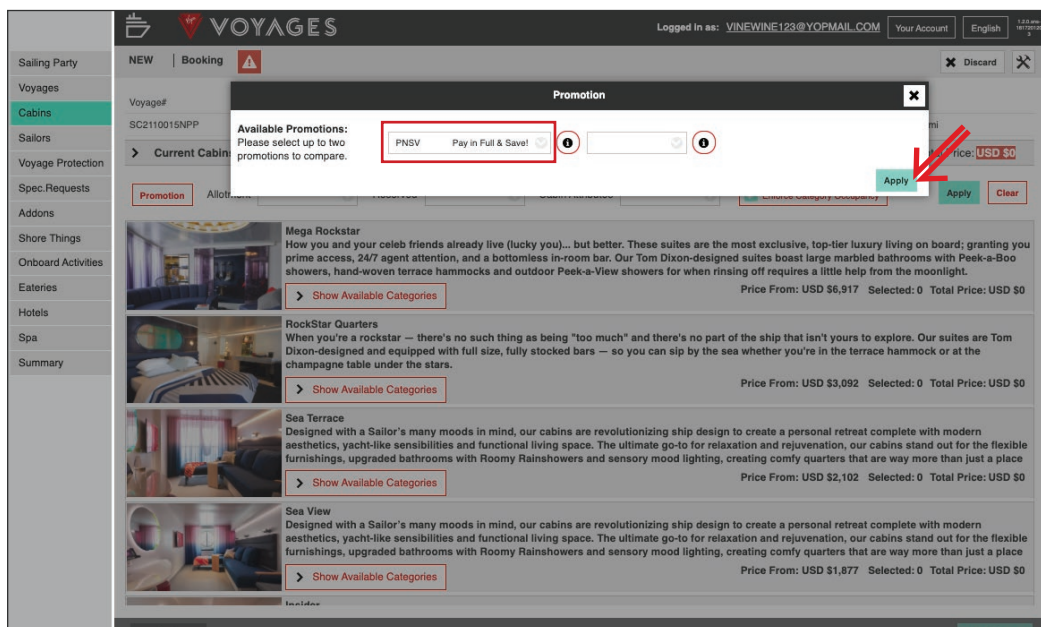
VOYAGES

Logged in as: VINEWINE123@YOPMAIL.COM Your Account English

Sailing Party
Voyages
Cabins
Sailors
Voyage Protection
Spec.Requests
Addons
Shore Things
Onboard Activities
Eateries
Hotels
Spa
Summary

NEW | Booking

Discard

Voyage#
SC2110015NPP

Current Cabin

Price: USD $0

Promotion Allotment

Enforce Category Occupancy

Apply Clear

Promotion

Available Promotions:
Please select up to two promotions to compare.

PNSV Pay in Full & Save!

Apply

Mega Rockstar
How you and your celeb friends already live (lucky you)... but better. These suites are the most exclusive, top-tier luxury living on board; granting you prime access, 24/7 agent attention, and a bottomless in-room bar. Our Tom Dixon-designed suites boast large marbled bathrooms with Peek-a-Boo showers, hand-woven terrace hammocks and outdoor Peek-a-View showers for when rinsing off requires a little help from the moonlight.
Show Available Categories
Price From: USD $6,917 Selected: 0 Total Price: USD $0

RockStar Quarters
When you're a rockstar — there's no such thing as being "too much" and there's no part of the ship that isn't yours to explore. Our suites are Tom Dixon-designed and equipped with full size, fully stocked bars — so you can sip by the sea whether you're in the terrace hammock or at the champagne table under the stars.
Show Available Categories
Price From: USD $3,092 Selected: 0 Total Price: USD $0

Sea Terrace
Designed with a Sailor's many moods in mind, our cabins are revolutionizing ship design to create a personal retreat complete with modern aesthetics, yacht-like sensibilities and functional living space. The ultimate go-to for relaxation and rejuvenation, our cabins stand out for the flexible furnishings, upgraded bathrooms with Roomy Rainshowers and sensory mood lighting, creating comfy quarters that are way more than just a place
Show Available Categories
Price From: USD $2,102 Selected: 0 Total Price: USD $0

Sea View
Designed with a Sailor's many moods in mind, our cabins are revolutionizing ship design to create a personal retreat complete with modern aesthetics, yacht-like sensibilities and functional living space. The ultimate go-to for relaxation and rejuvenation, our cabins stand out for the flexible furnishings, upgraded bathrooms with Roomy Rainshowers and sensory mood lighting, creating comfy quarters that are way more than just a place
Show Available Categories
Price From: USD $1,877 Selected: 0 Total Price: USD $0

Insider